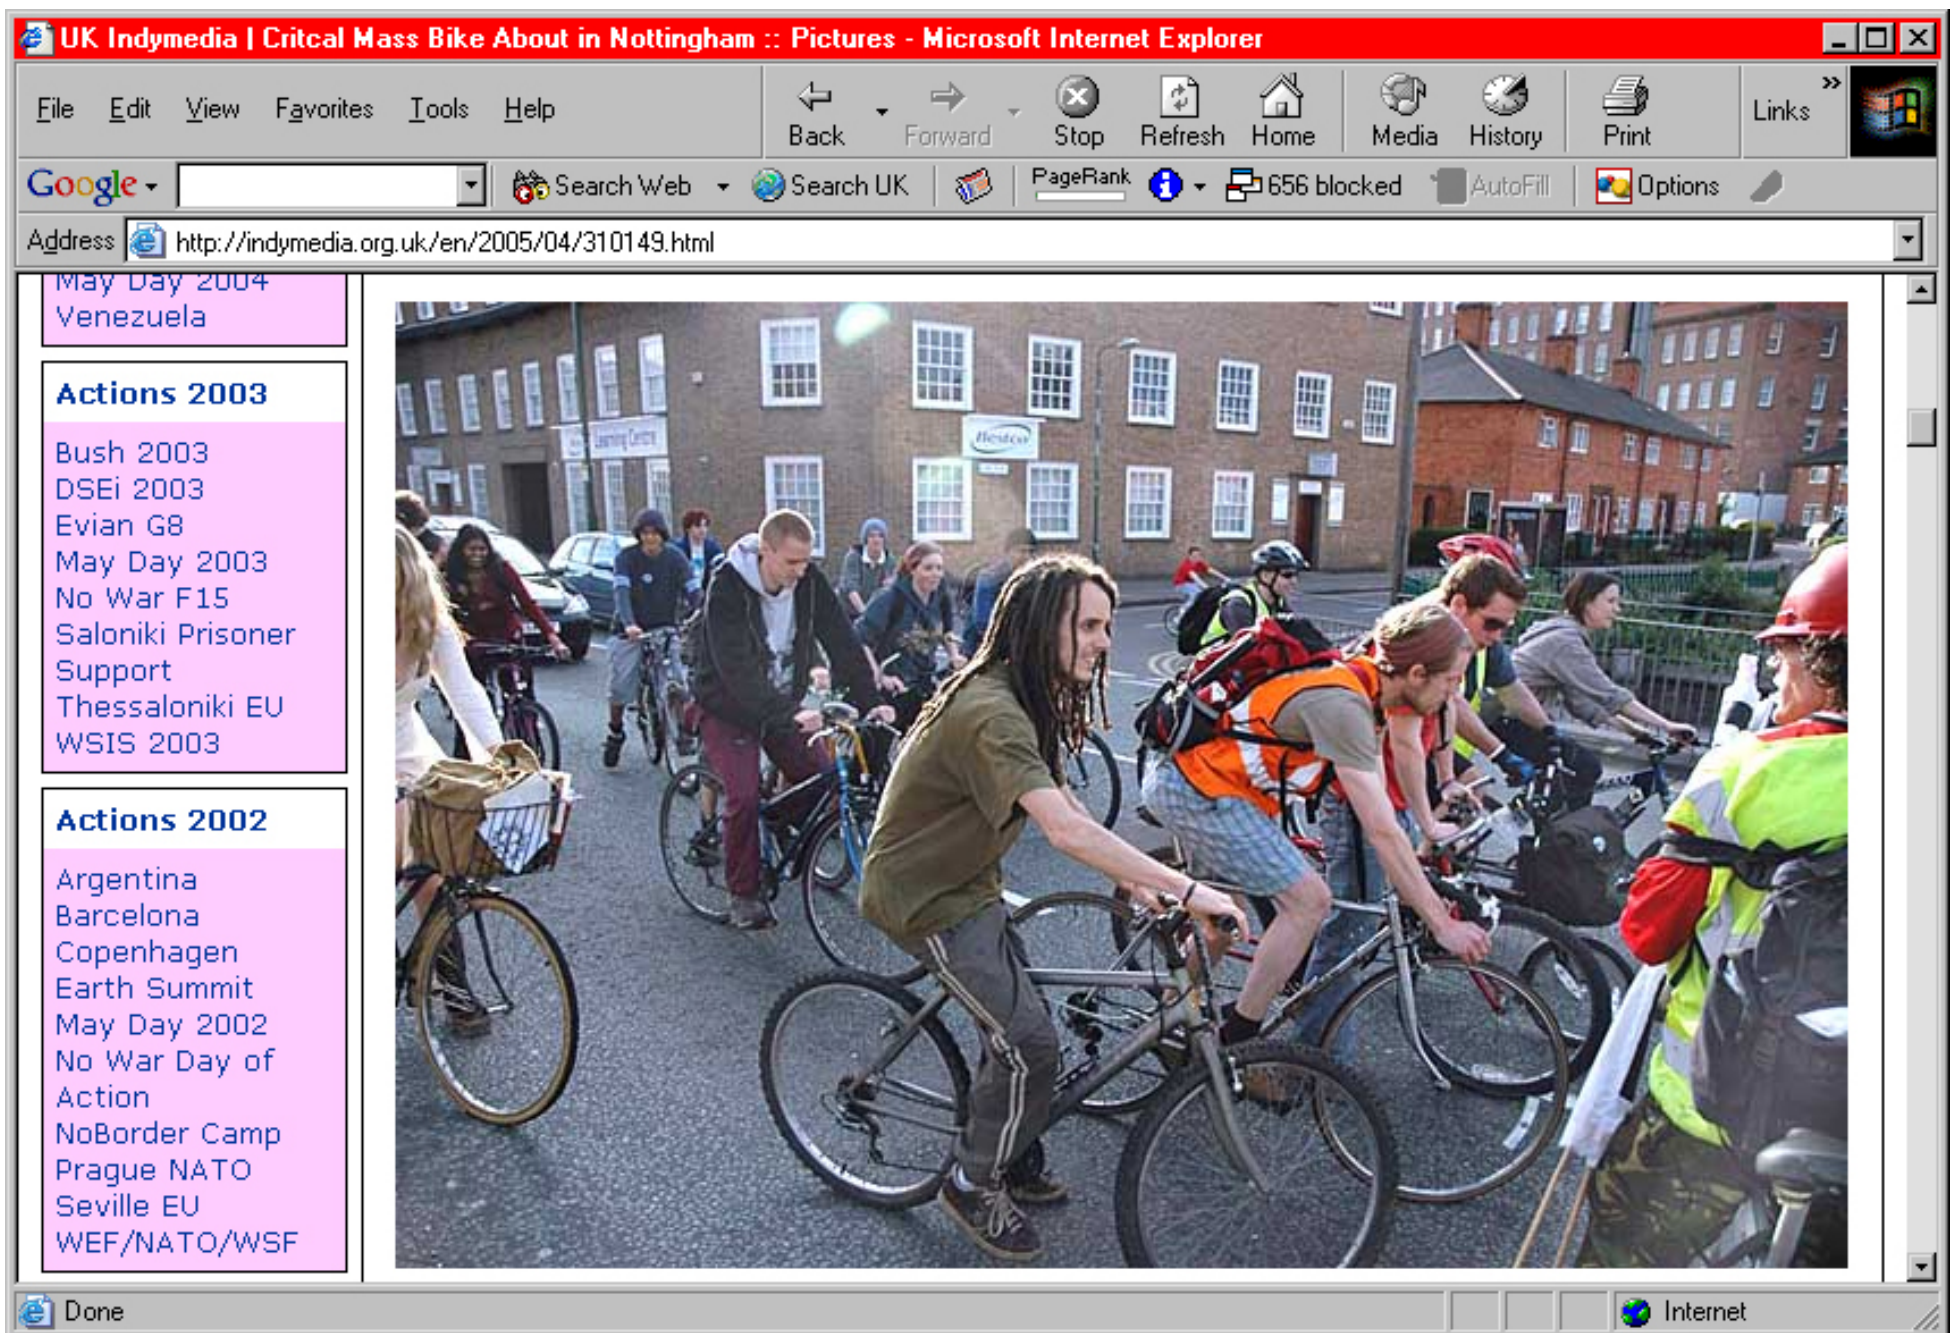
UK Indymedia | Critcal Mass Bike About in Nottingham :: Pictures - Microsoft Internet Explorer

File Edit View Favorites Tools Help

Back Forward Stop Refresh Home Media History Print Links

Google Search Web Search UK PageRank 656 blocked AutoFill Options

Address http://indymedia.org.uk/en/2005/04/310149.html

May Day 2004
Venezuela

Actions 2003

Bush 2003
DSEi 2003
Evian G8
May Day 2003
No War F15
Saloniki Prisoner Support
Thessaloniki EU
WSIS 2003

Actions 2002

Argentina
Barcelona
Copenhagen
Earth Summit
May Day 2002
No War Day of Action
NoBorder Camp
Prague NATO
Seville EU
WEF/NATO/WSF

Learning Centre

Done

Internet